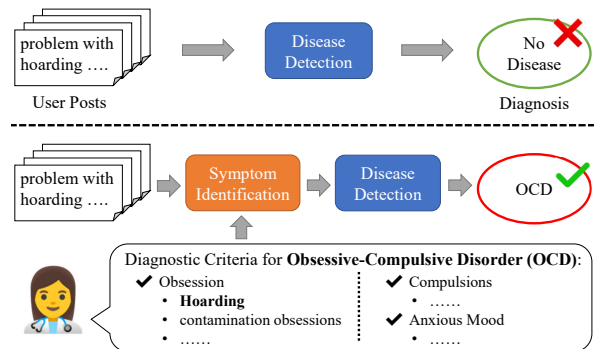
problem with hoarding ….

User Posts

Disease Detection

No Disease

Diagnosis

problem with hoarding ….

Symptom Identification

Disease Detection

OCD

Diagnostic Criteria for **Obsessive-Compulsive Disorder (OCD)**:

✔ Obsession
- **Hoarding**
- contamination obsessions
- ……

✔ Compulsions
- ……

✔ Anxious Mood
- ……